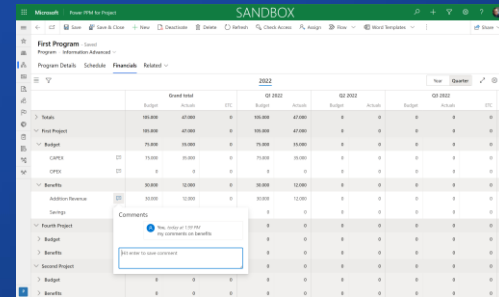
Microsoft Power PPM for Project SANDBOX

Save Save & Close + New Deactivate Delete Refresh Check Access Assign Flow Word Templates Share

First Program - Saved
Program · Information Advanced

Program Details Schedule Financials Related

2022 Year Quarter

| | Grand total | | | Q1 2022 | | | Q2 2022 | | | Q3 2022 | |
|---|---|---|---|---|---|---|---|---|---|---|---|
| | Budget | Actuals | ETC | Budget | Actuals | ETC | Budget | Actuals | ETC | Budget | Actuals |
| Totals | 105.000 | 47.000 | 0 | 105.000 | 47.000 | 0 | 0 | 0 | 0 | 0 | 0 |
| First Project | 105.000 | 47.000 | 0 | 105.000 | 47.000 | 0 | 0 | 0 | 0 | 0 | 0 |
| Budget | 75.000 | 35.000 | 0 | 75.000 | 35.000 | 0 | 0 | 0 | 0 | 0 | 0 |
| CAPEX | 75.000 | 35.000 | 0 | 75.000 | 35.000 | 0 | 0 | 0 | 0 | 0 | 0 |
| OPEX | 0 | 0 | 0 | 0 | 0 | 0 | 0 | 0 | 0 | 0 | 0 |
| Benefits | 30.000 | 12.000 | 0 | 30.000 | 12.000 | 0 | 0 | 0 | 0 | 0 | 0 |
| Addition Revenue | 30.000 | 12.000 | 0 | 30.000 | 12.000 | 0 | 0 | 0 | 0 | 0 | 0 |
| Savings | | | | 0 | 0 | 0 | 0 | 0 | 0 | 0 | 0 |
| Fourth Project | | | | 0 | 0 | 0 | 0 | 0 | 0 | 0 | 0 |
| Budget | | | | 0 | 0 | 0 | 0 | 0 | 0 | 0 | 0 |
| Benefits | | | | 0 | 0 | 0 | 0 | 0 | 0 | 0 | 0 |
| Second Project | | | | 0 | 0 | 0 | 0 | 0 | 0 | 0 | 0 |
| Budget | 0 | 0 | 0 | 0 | 0 | 0 | 0 | 0 | 0 | 0 | 0 |
| Benefits | 0 | 0 | 0 | 0 | 0 | 0 | 0 | 0 | 0 | 0 | 0 |

Comments
You, today at 1:31 PM
my comments on benefits
Hit enter to save comment